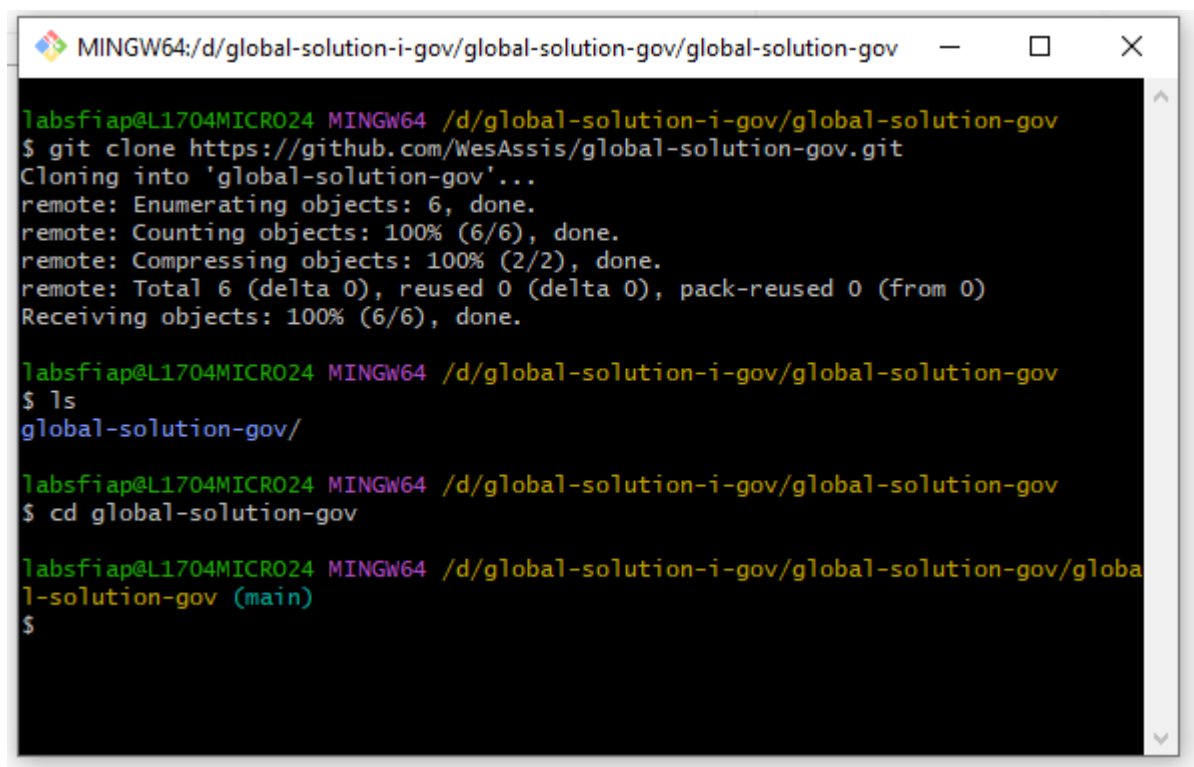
MINGW64:/d/global-solution-i-gov/global-solution-gov/global-solution-gov

labsfiap@L1704MICRO24 MINGW64 /d/global-solution-i-gov/global-solution-gov
$ git clone https://github.com/WesAssis/global-solution-gov.git
Cloning into 'global-solution-gov'...
remote: Enumerating objects: 6, done.
remote: Counting objects: 100% (6/6), done.
remote: Compressing objects: 100% (2/2), done.
remote: Total 6 (delta 0), reused 0 (delta 0), pack-reused 0 (from 0)
Receiving objects: 100% (6/6), done.

labsfiap@L1704MICRO24 MINGW64 /d/global-solution-i-gov/global-solution-gov
$ ls
global-solution-gov/

labsfiap@L1704MICRO24 MINGW64 /d/global-solution-i-gov/global-solution-gov
$ cd global-solution-gov

labsfiap@L1704MICRO24 MINGW64 /d/global-solution-i-gov/global-solution-gov/global-solution-gov (main)
$